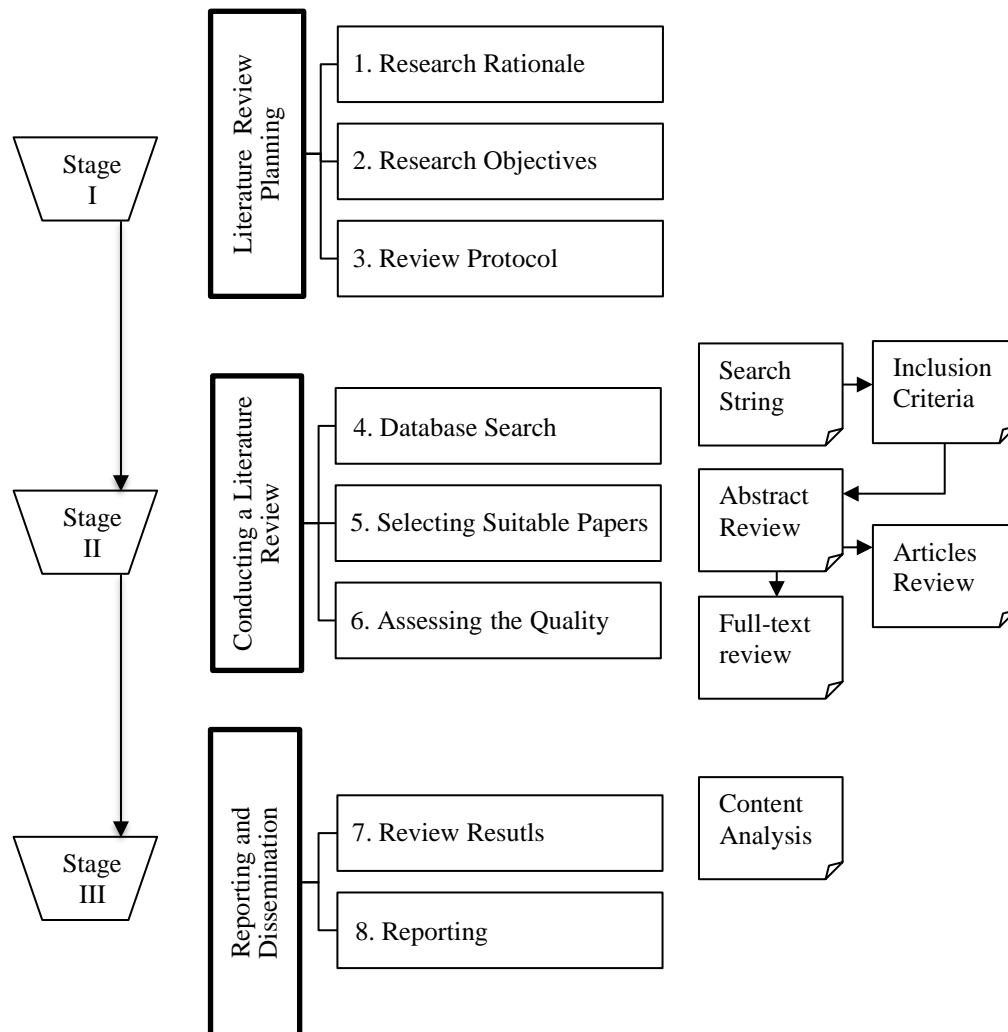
Stage I

Literature Review Planning

1. Research Rationale

2. Research Objectives

3. Review Protocol

Stage II

Conducting a Literature Review

4. Database Search

5. Selecting Suitable Papers

6. Assessing the Quality

Search String

Inclusion Criteria

Abstract Review

Articles Review

Full-text review

Stage III

Reporting and Dissemination

7. Review Resutls

8. Reporting

Content Analysis